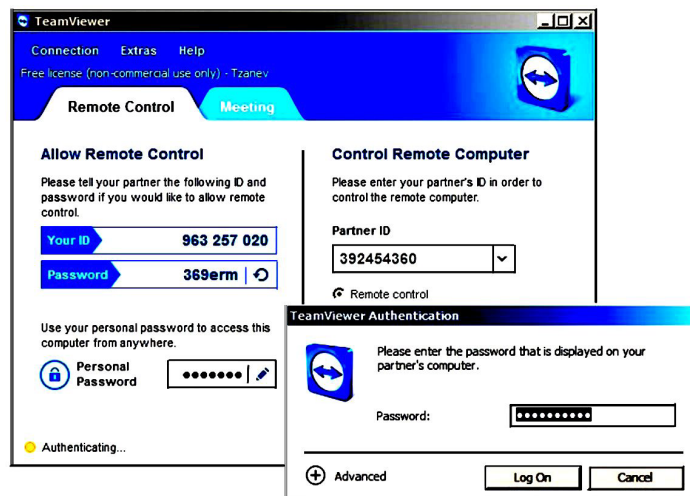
TeamViewer

Connection Extras Help

Free license (non-commercial use only) - Tzanev

Remote Control

Meeting

Allow Remote Control

Please tell your partner the following ID and password if you would like to allow remote control.

Your ID 963 257 020

Password 369erm

Use your personal password to access this computer from anywhere.

Personal Password ●●●●●●●

Authenticating...

Control Remote Computer

Please enter your partner's ID in order to control the remote computer.

Partner ID

392454360

Remote control

TeamViewer Authentication

Please enter the password that is displayed on your partner's computer.

Password: ●●●●●●●●●●

Advanced

Log On

Cancel